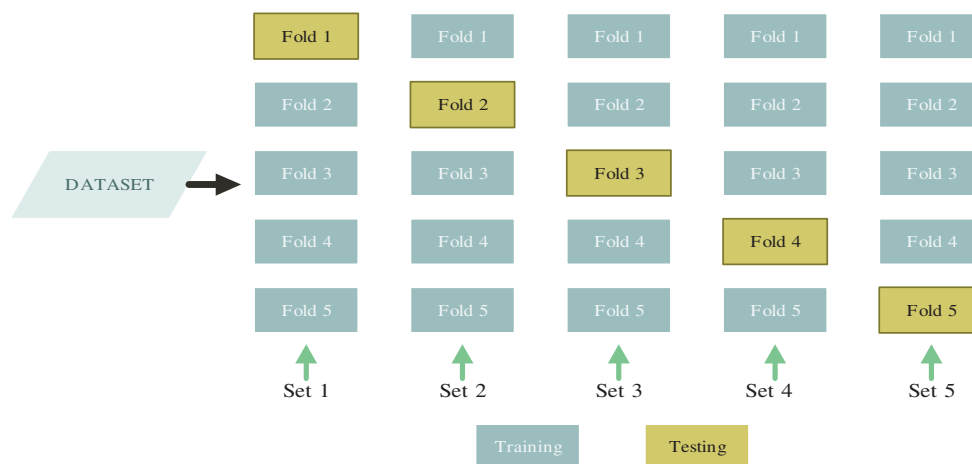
DATASET

Fold 1
Fold 2
Fold 3
Fold 4
Fold 5
Set 1

Fold 1
Fold 2
Fold 3
Fold 4
Fold 5
Set 2

Fold 1
Fold 2
Fold 3
Fold 4
Fold 5
Set 3

Fold 1
Fold 2
Fold 3
Fold 4
Fold 5
Set 4

Fold 1
Fold 2
Fold 3
Fold 4
Fold 5
Set 5

Training
Testing